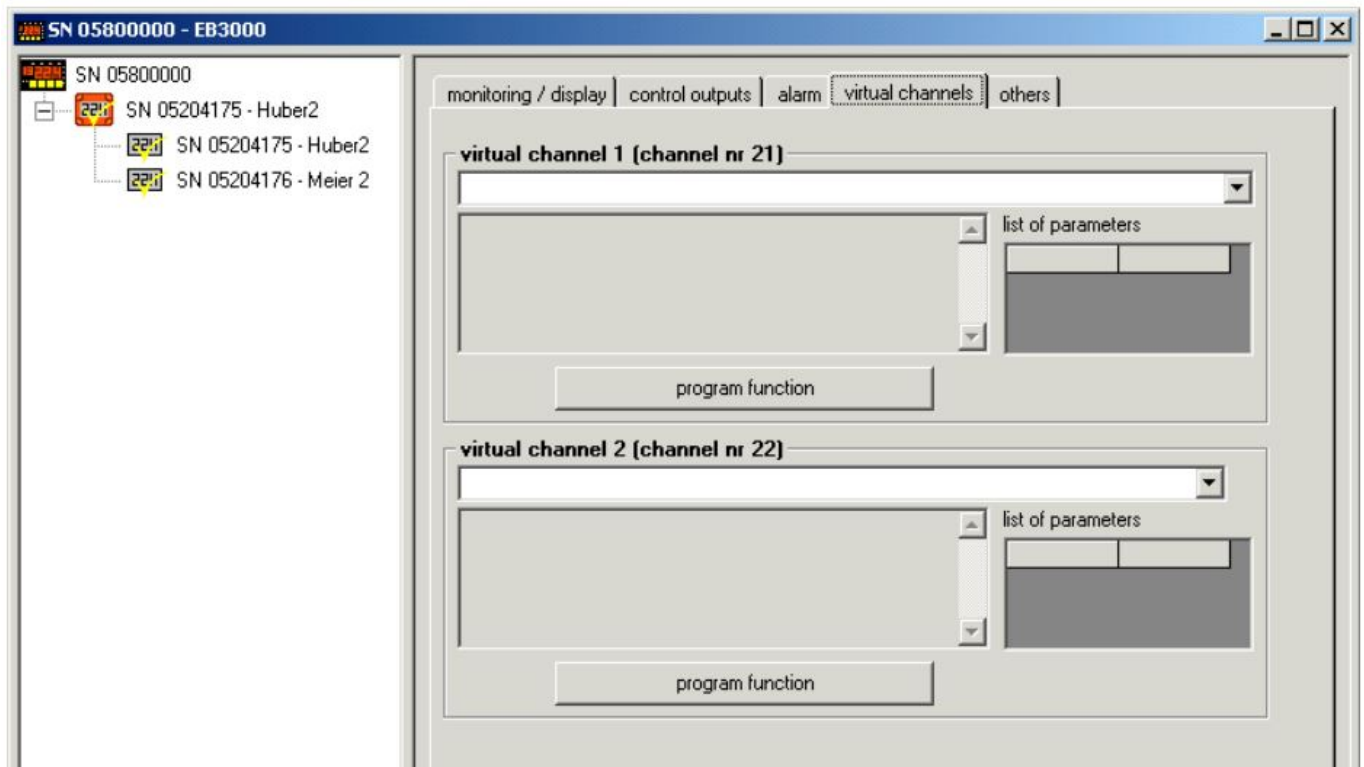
SN 05800000 - EB3000

SN 05800000
SN 05204175 - Huber2
SN 05204175 - Huber2
SN 05204176 - Meier 2

monitoring / display | control outputs | alarm | virtual channels | others

virtual channel 1 (channel nr 21)

list of parameters

program function

virtual channel 2 (channel nr 22)

list of parameters

program function